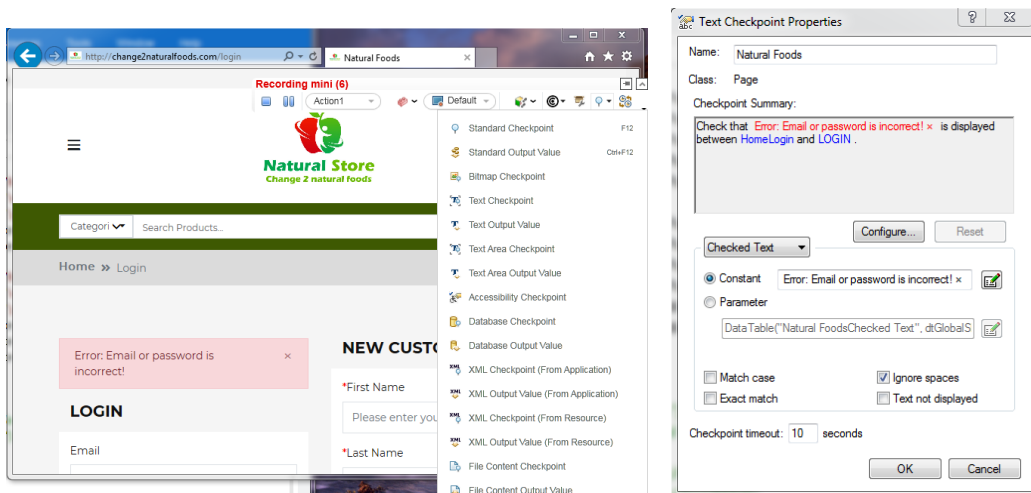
http://change2naturalfoods.com/login
Natural Foods
Recording mini (6)
Action1
Default
Natural Store
Change 2 natural foods
Categori
Search Products..
Home » Login
Error: Email or password is incorrect!
×
NEW CUSTO
*First Name
Please enter you
*Last Name
LOGIN
Email

Standard Checkpoint F12
Standard Output Value Ctrl+F12
Bitmap Checkpoint
Text Checkpoint
Text Output Value
Text Area Checkpoint
Text Area Output Value
Accessibility Checkpoint
Database Checkpoint
Database Output Value
XML Checkpoint (From Application)
XML Output Value (From Application)
XML Checkpoint (From Resource)
XML Output Value (From Resource)
File Content Checkpoint
File Content Output Value

Text Checkpoint Properties
Name: Natural Foods
Class: Page
Checkpoint Summary:
Check that Error: Email or password is incorrect! × is displayed between HomeLogin and LOGIN .
Configure...
Reset
Checked Text
Constant Error: Email or password is incorrect! ×
Parameter
DataTable("Natural FoodsChecked Text", dtGlobalS
Match case
Ignore spaces
Exact match
Text not displayed
Checkpoint timeout: 10 seconds
OK
Cancel